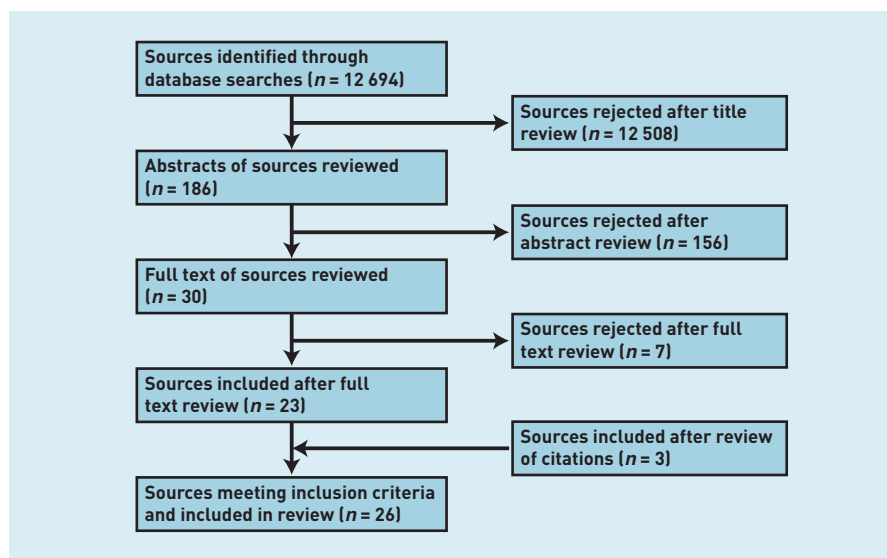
Sources identified through database searches ($n$ = 12 694)

Sources rejected after title review ($n$ = 12 508)

Abstracts of sources reviewed ($n$ = 186)

Sources rejected after abstract review ($n$ = 156)

Full text of sources reviewed ($n$ = 30)

Sources rejected after full text review ($n$ = 7)

Sources included after full text review ($n$ = 23)

Sources included after review of citations ($n$ = 3)

Sources meeting inclusion criteria and included in review ($n$ = 26)